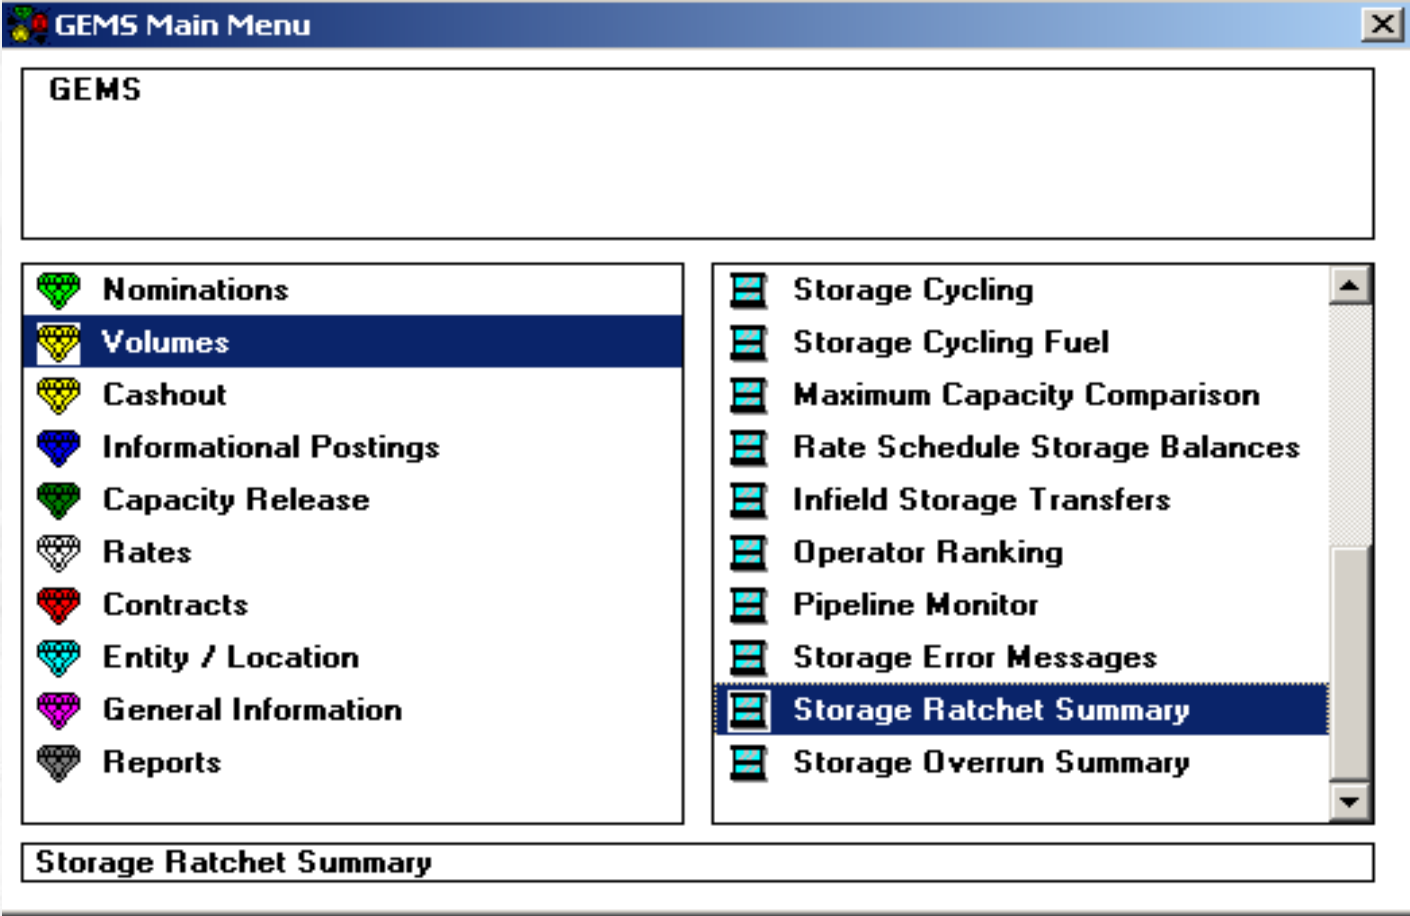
GEMS Main Menu

GEMS

Nominations
Volumes
Cashout
Informational Postings
Capacity Release
Rates
Contracts
Entity / Location
General Information
Reports

Storage Cycling
Storage Cycling Fuel
Maximum Capacity Comparison
Rate Schedule Storage Balances
Infield Storage Transfers
Operator Ranking
Pipeline Monitor
Storage Error Messages
Storage Ratchet Summary
Storage Overrun Summary

Storage Ratchet Summary